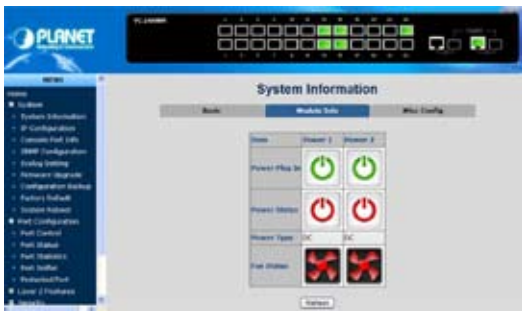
PLANET

MENU
Home
System
System Information
IP Configuration
Console Port Info
SNMP Configuration
Syslog Setting
Firmware Upgrade
Configuration Backup
Factory Default
System Reboot
Port Configuration
Port Control
Port Status
Port Statistics
Port Sniffer
Protected Port
Layer 2 Features
Security

System Information

Basic | Module Info | Misc Config

| Item | Power 1 | Power 2 |
|---|---|---|
| Power Plug In | | |
| Power Status | | |
| Power Type | DC | DC |
| Fan Status | | |

Refresh